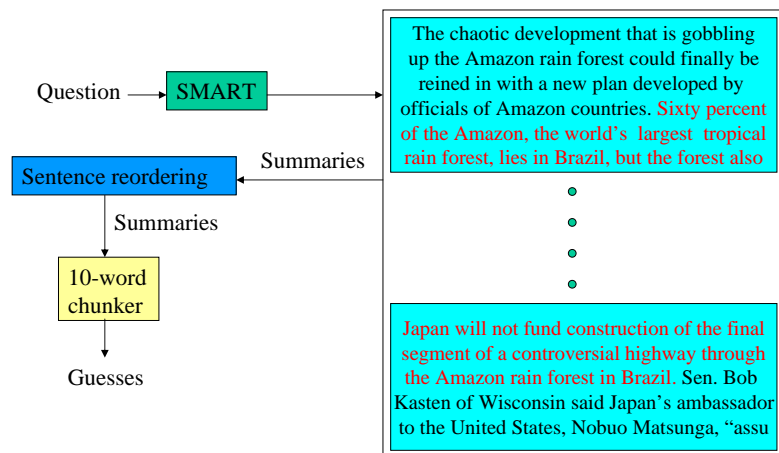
Question

SMART

The chaotic development that is gobbling up the Amazon rain forest could finally be reined in with a new plan developed by officials of Amazon countries. Sixty percent of the Amazon, the world's largest tropical rain forest, lies in Brazil, but the forest also

Summaries

Sentence reordering

Summaries

10-word chunker

Guesses

Japan will not fund construction of the final segment of a controversial highway through the Amazon rain forest in Brazil. Sen. Bob Kasten of Wisconsin said Japan's ambassador to the United States, Nobuo Matsunga, "assu